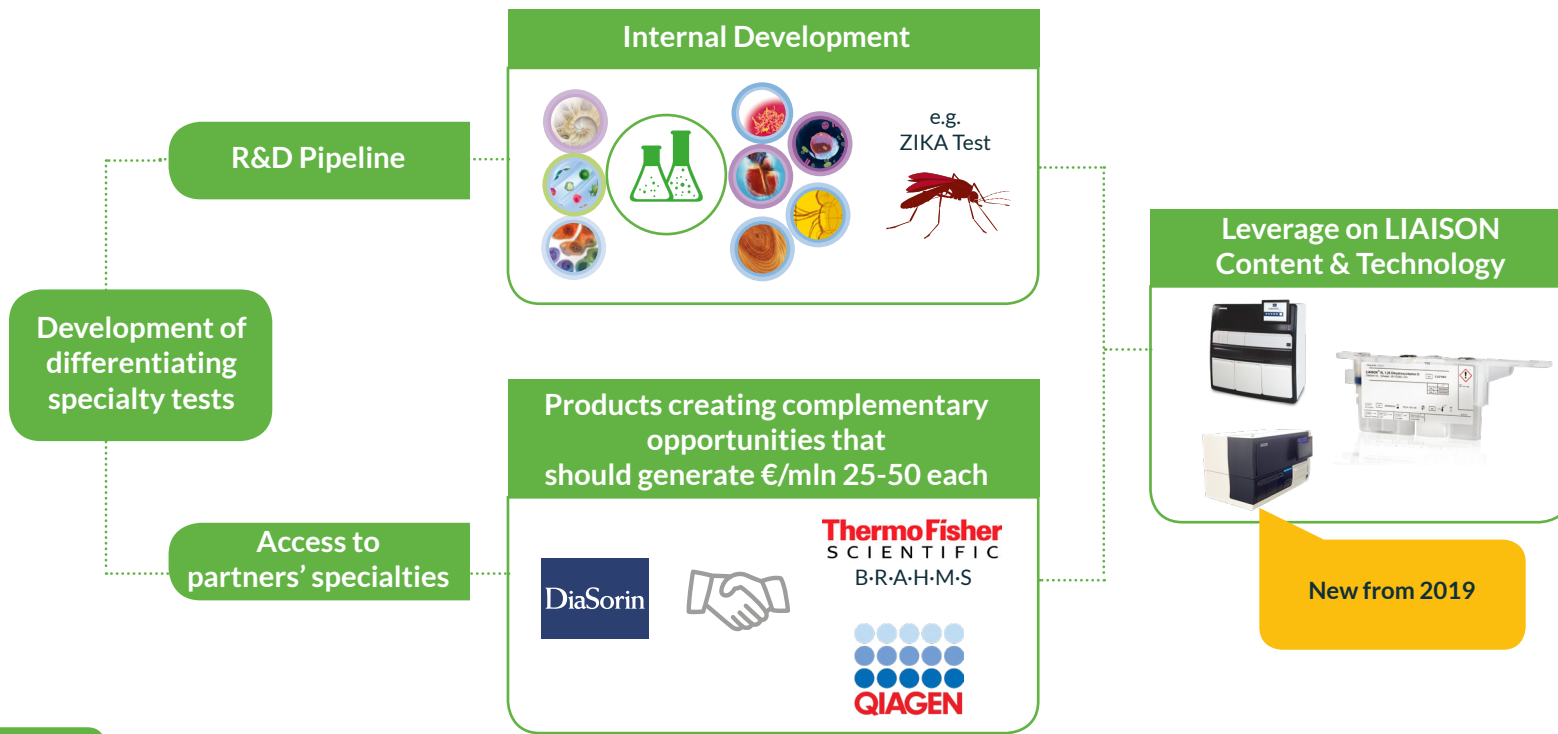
Development of differentiating specialty tests

R&D Pipeline

Internal Development

e.g. ZIKA Test

Access to partners' specialties

Products creating complementary opportunities that should generate €/mln 25-50 each

DiaSorin

ThermoFisher SCIENTIFIC

B·R·A·H·M·S

QIAGEN

Leverage on LIAISON Content & Technology

New from 2019